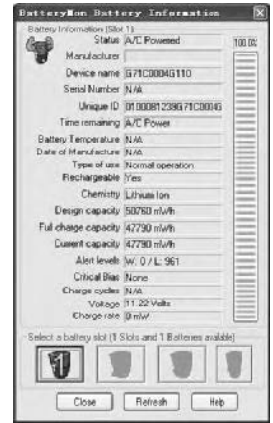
BatteryMon Battery Information

Battery Information (Slot 1)

| | |
|---|---|
| Status | A/C Powered |
| Manufacturer | |
| Device name | G71C0004G110 |
| Serial Number | N/A |
| Unique ID | 0100081239G71C0004G |
| Time remaining | A/C Power |
| Battery Temperature | N/A |
| Date of Manufacture | N/A |
| Type of use | Normal operation |
| Rechargeable | Yes |
| Chemistry | Lithium Ion |
| Design capacity | 50760 mWh |
| Full charge capacity | 47790 mWh |
| Current capacity | 47790 mWh |
| Alert levels | W: 0 / L: 961 |
| Critical Bias | None |
| Charge cycles | N/A |
| Voltage | 11.22 Volts |
| Charge rate | 0 mW |

100.0%

Select a battery slot (1 Slots and 1 Batteries available)

1

Close Refresh Help